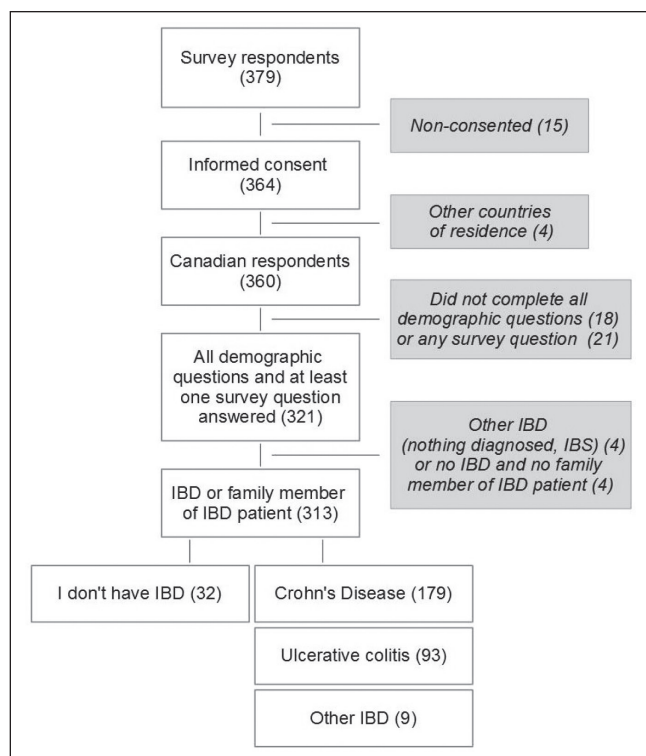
Survey respondents (379)

Non-consented (15)

Informed consent (364)

Other countries of residence (4)

Canadian respondents (360)

Did not complete all demographic questions (18) or any survey question (21)

All demographic questions and at least one survey question answered (321)

Other IBD (nothing diagnosed, IBS) (4) or no IBD and no family member of IBD patient (4)

IBD or family member of IBD patient (313)

I don't have IBD (32)

Crohn's Disease (179)

Ulcerative colitis (93)

Other IBD (9)